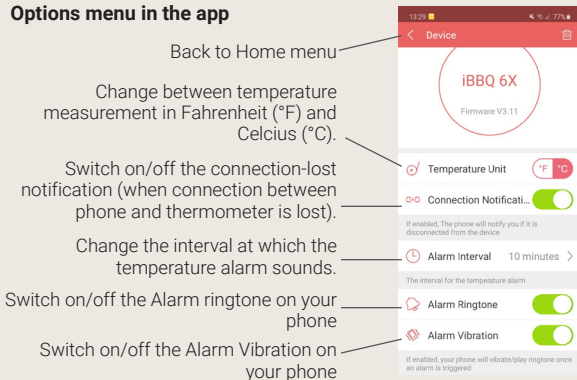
**Options menu in the app**

Back to Home menu

Change between temperature measurement in Fahrenheit (°F) and Celcius (°C).

Switch on/off the connection-lost notification (when connection between phone and thermometer is lost).

Change the interval at which the temperature alarm sounds.

Switch on/off the Alarm ringtone on your phone

Switch on/off the Alarm Vibration on your phone

13:29 77%

Device

iBBQ 6X

Firmware V3.11

Temperature Unit °F °C

Connection Notificati...

If enabled, The phone will notify you if it is disconnected from the device

Alarm Interval 10 minutes

The interval for the temperature alarm

Alarm Ringtone

Alarm Vibration

If enabled, your phone will vibrate/play ringtone once an alarm is triggered